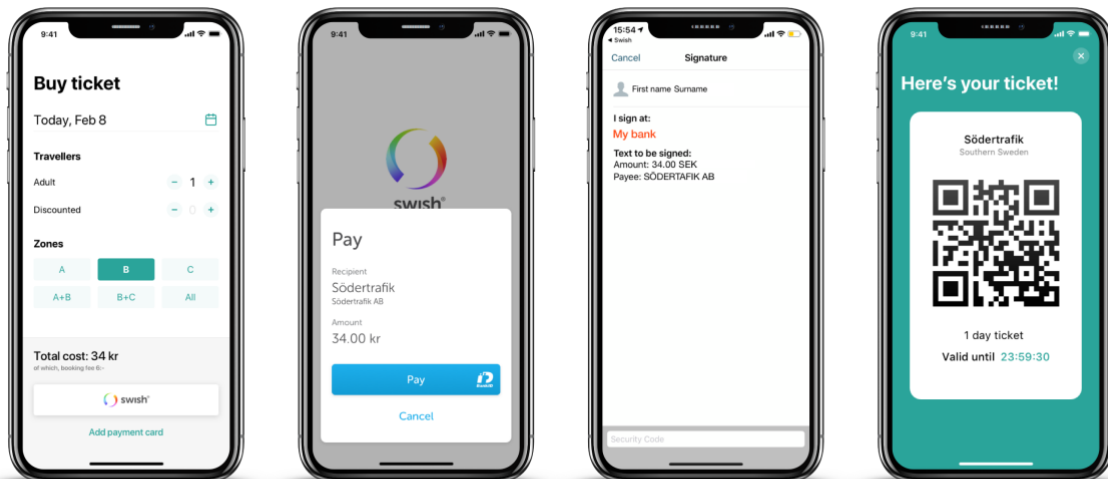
9:41

Buy ticket

Today, Feb 8

Travellers

Adult — 1 +

Discounted — 0 +

Zones

A B C

A+B B+C All

Total cost: 34 kr

of which, booking fee 6:-

swish

Add payment card

9:41

swish

Pay

Recipient

Södertrafik

Södertrafik AB

Amount

34.00 kr

Pay

Cancel

15:54

◂ Swish

Cancel Signature

First name Surname

I sign at:

My bank

Text to be signed:

Amount: 34.00 SEK

Payee: SÖDERTAFIK AB

Security Code

9:41

Here's your ticket!

Södertrafik

Southern Sweden

1 day ticket

Valid until 23:59:30